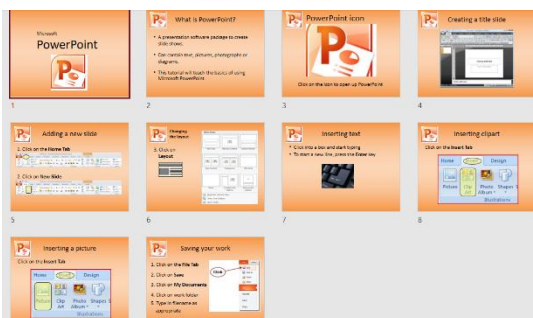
Microsoft
PowerPoint

1

What is PowerPoint?

• A presentation software package to create slide shows.
• Can contain text, pictures, photographs or diagrams.
• This tutorial will teach the basics of using Microsoft PowerPoint.

2

PowerPoint icon

Click on the icon to open up PowerPoint

3

Creating a title slide

4

Adding a new slide

1. Click on the Home Tab
2. Click on New Slide

5

Changing the layout

1. Click on Layout

6

Inserting text

• Click into a box and start typing
• To start a new line, press the Enter key

7

Inserting clipart

Click on the Insert Tab

Home
Insert
Design
Picture
Clip Art
Photo Album
Shapes
Illustrations

8

Inserting a picture

Click on the Insert Tab

Home
Insert
Design
Picture
Clip Art
Photo Album
Shapes
Illustrations

Saving your work

1. Click on the File Tab
2. Click on Save
3. Click on My Documents
4. Click on work folder
5. Type in filename as appropriate

Click